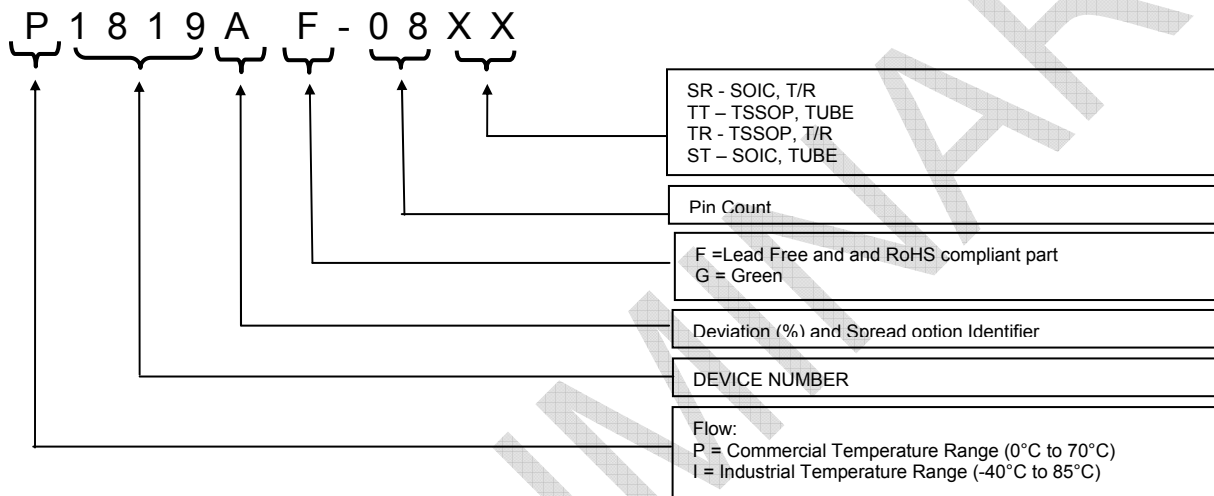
P 1 8 1 9 A F - 0 8 X X

SR - SOIC, T/R
TT – TSSOP, TUBE
TR - TSSOP, T/R
ST – SOIC, TUBE

Pin Count

F =Lead Free and and RoHS compliant part
G = Green

Deviation (%) and Spread option Identifier

DEVICE NUMBER

Flow:
P = Commercial Temperature Range (0°C to 70°C)
I = Industrial Temperature Range (-40°C to 85°C)